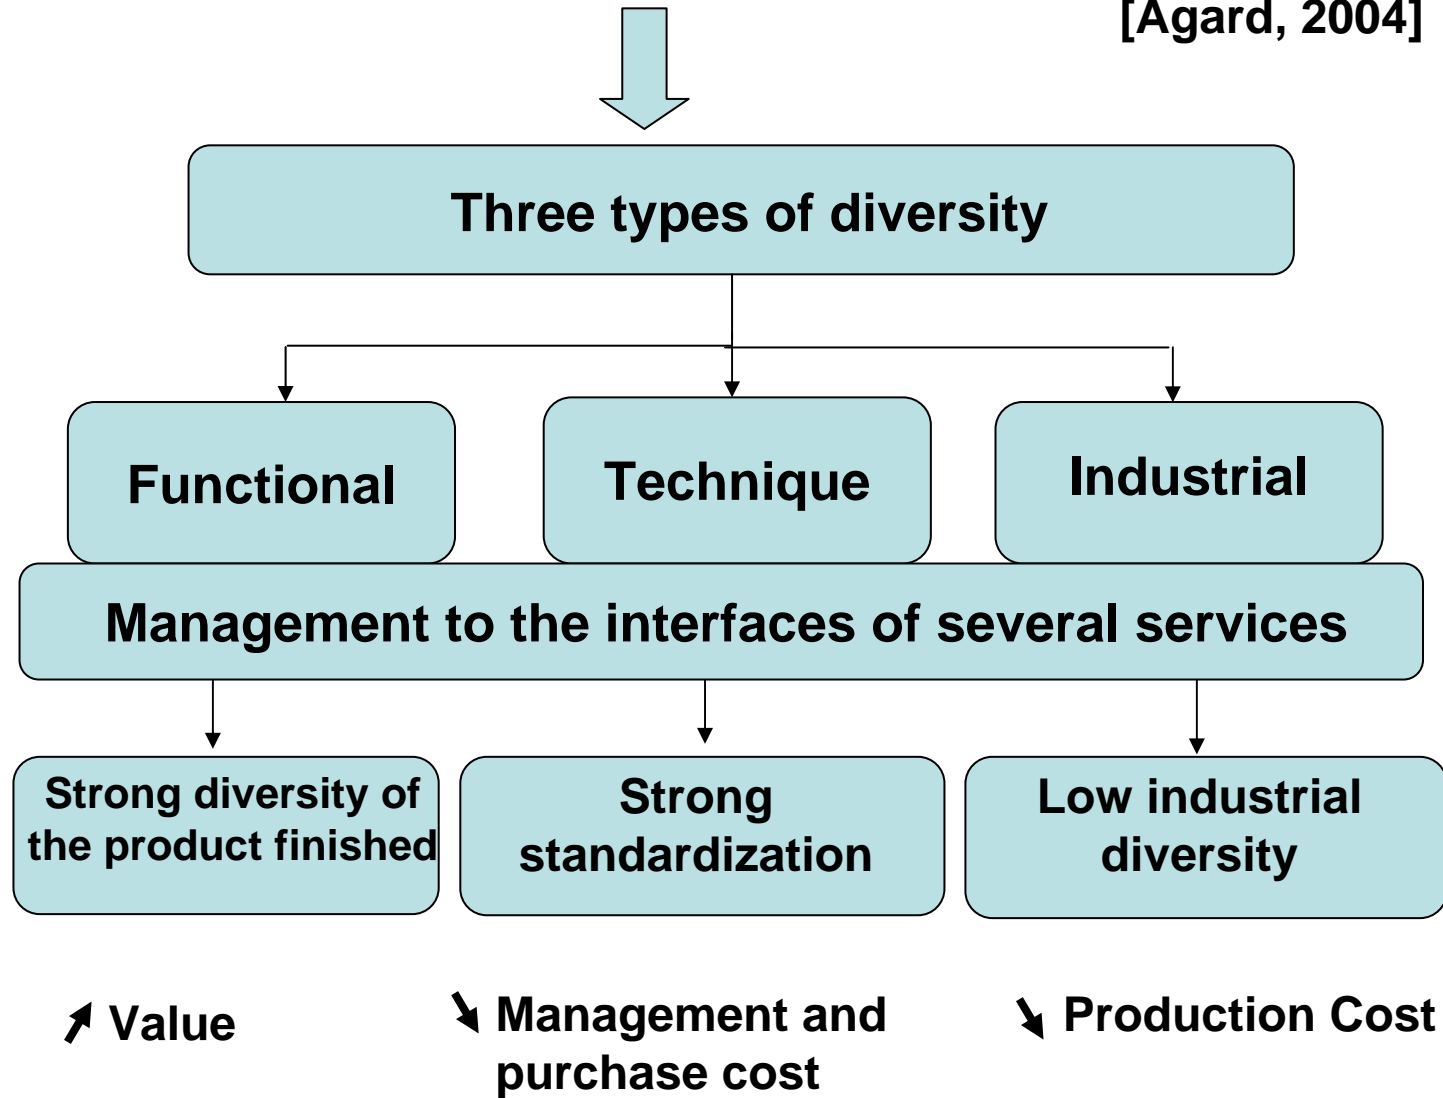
[Agard, 2004]

Three types of diversity

Functional

Technique

Industrial

Management to the interfaces of several services

Strong diversity of the product finished

Strong standardization

Low industrial diversity

↗ Value

↘ Management and purchase cost

↘ Production Cost